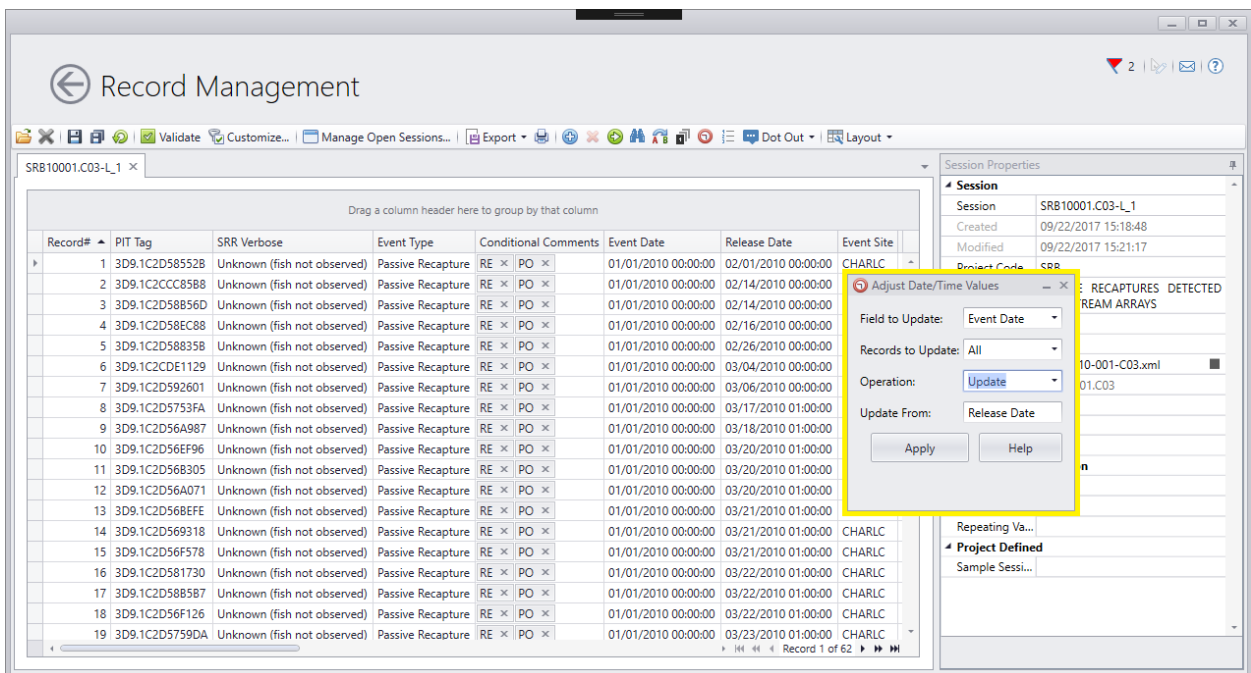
Record Management

2

Validate Customize... Manage Open Sessions... Export Dot Out Layout

SRB10001.C03-L_1 ×

Drag a column header here to group by that column

| Record# | PIT Tag | SRR Verbose | Event Type | Conditional Comments | Event Date | Release Date | Event Site |
|---|---|---|---|---|---|---|---|
| 1 | 3D9.1C2D58552B | Unknown (fish not observed) | Passive Recapture | RE × PO × | 01/01/2010 00:00:00 | 02/01/2010 00:00:00 | CHARLC |
| 2 | 3D9.1C2CCC85B8 | Unknown (fish not observed) | Passive Recapture | RE × PO × | 01/01/2010 00:00:00 | 02/14/2010 00:00:00 | |
| 3 | 3D9.1C2D58B56D | Unknown (fish not observed) | Passive Recapture | RE × PO × | 01/01/2010 00:00:00 | 02/14/2010 00:00:00 | |
| 4 | 3D9.1C2D58EC88 | Unknown (fish not observed) | Passive Recapture | RE × PO × | 01/01/2010 00:00:00 | 02/16/2010 00:00:00 | |
| 5 | 3D9.1C2D58835B | Unknown (fish not observed) | Passive Recapture | RE × PO × | 01/01/2010 00:00:00 | 02/26/2010 00:00:00 | |
| 6 | 3D9.1C2CDE1129 | Unknown (fish not observed) | Passive Recapture | RE × PO × | 01/01/2010 00:00:00 | 03/04/2010 00:00:00 | |
| 7 | 3D9.1C2D592601 | Unknown (fish not observed) | Passive Recapture | RE × PO × | 01/01/2010 00:00:00 | 03/06/2010 00:00:00 | |
| 8 | 3D9.1C2D5753FA | Unknown (fish not observed) | Passive Recapture | RE × PO × | 01/01/2010 00:00:00 | 03/17/2010 01:00:00 | |
| 9 | 3D9.1C2D56A987 | Unknown (fish not observed) | Passive Recapture | RE × PO × | 01/01/2010 00:00:00 | 03/18/2010 01:00:00 | |
| 10 | 3D9.1C2D56EF96 | Unknown (fish not observed) | Passive Recapture | RE × PO × | 01/01/2010 00:00:00 | 03/20/2010 01:00:00 | |
| 11 | 3D9.1C2D56B305 | Unknown (fish not observed) | Passive Recapture | RE × PO × | 01/01/2010 00:00:00 | 03/20/2010 01:00:00 | |
| 12 | 3D9.1C2D56A071 | Unknown (fish not observed) | Passive Recapture | RE × PO × | 01/01/2010 00:00:00 | 03/20/2010 01:00:00 | |
| 13 | 3D9.1C2D56BEFE | Unknown (fish not observed) | Passive Recapture | RE × PO × | 01/01/2010 00:00:00 | 03/21/2010 01:00:00 | |
| 14 | 3D9.1C2D569318 | Unknown (fish not observed) | Passive Recapture | RE × PO × | 01/01/2010 00:00:00 | 03/21/2010 01:00:00 | CHARLC |
| 15 | 3D9.1C2D56F578 | Unknown (fish not observed) | Passive Recapture | RE × PO × | 01/01/2010 00:00:00 | 03/21/2010 01:00:00 | CHARLC |
| 16 | 3D9.1C2D581730 | Unknown (fish not observed) | Passive Recapture | RE × PO × | 01/01/2010 00:00:00 | 03/22/2010 01:00:00 | CHARLC |
| 17 | 3D9.1C2D58B5B7 | Unknown (fish not observed) | Passive Recapture | RE × PO × | 01/01/2010 00:00:00 | 03/22/2010 01:00:00 | CHARLC |
| 18 | 3D9.1C2D56F126 | Unknown (fish not observed) | Passive Recapture | RE × PO × | 01/01/2010 00:00:00 | 03/22/2010 01:00:00 | CHARLC |
| 19 | 3D9.1C2D5759DA | Unknown (fish not observed) | Passive Recapture | RE × PO × | 01/01/2010 00:00:00 | 03/23/2010 01:00:00 | CHARLC |

Record 1 of 62

Session Properties
Session
Session SRB10001.C03-L_1
Created 09/22/2017 15:18:48
Modified 09/22/2017 15:21:17
Project Code SRB
E RECAPTURES DETECTED
TREAM ARRAYS
10-001-C03.xml
001.C03
n
Repeating Va...
Project Defined
Sample Sessi...

Adjust Date/Time Values
Field to Update: Event Date
Records to Update: All
Operation: Update
Update From: Release Date
Apply
Help